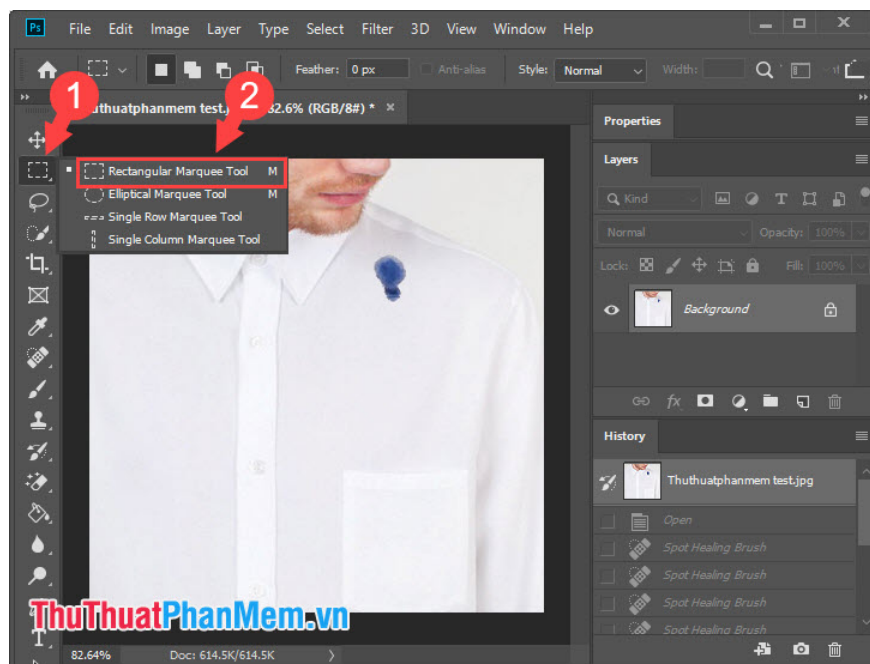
Ps File Edit Image Layer Type Select Filter 3D View Window Help

Feather: 0 px Anti-alias Style: Normal Width:

1 2

Thuthuatphanmem test.jpg @ 82.6% (RGB/8#) * ×

Rectangular Marquee Tool M
Elliptical Marquee Tool M
Single Row Marquee Tool
Single Column Marquee Tool

Properties

Layers

Kind

Normal Opacity: 100%

Lock: Fill: 100%

Background

History

Thuthuatphanmem test.jpg

Open
Spot Healing Brush
Spot Healing Brush
Spot Healing Brush
Spot Healing Brush

ThuThuatPhanMem.vn

82.64% Doc: 614.5K/614.5K